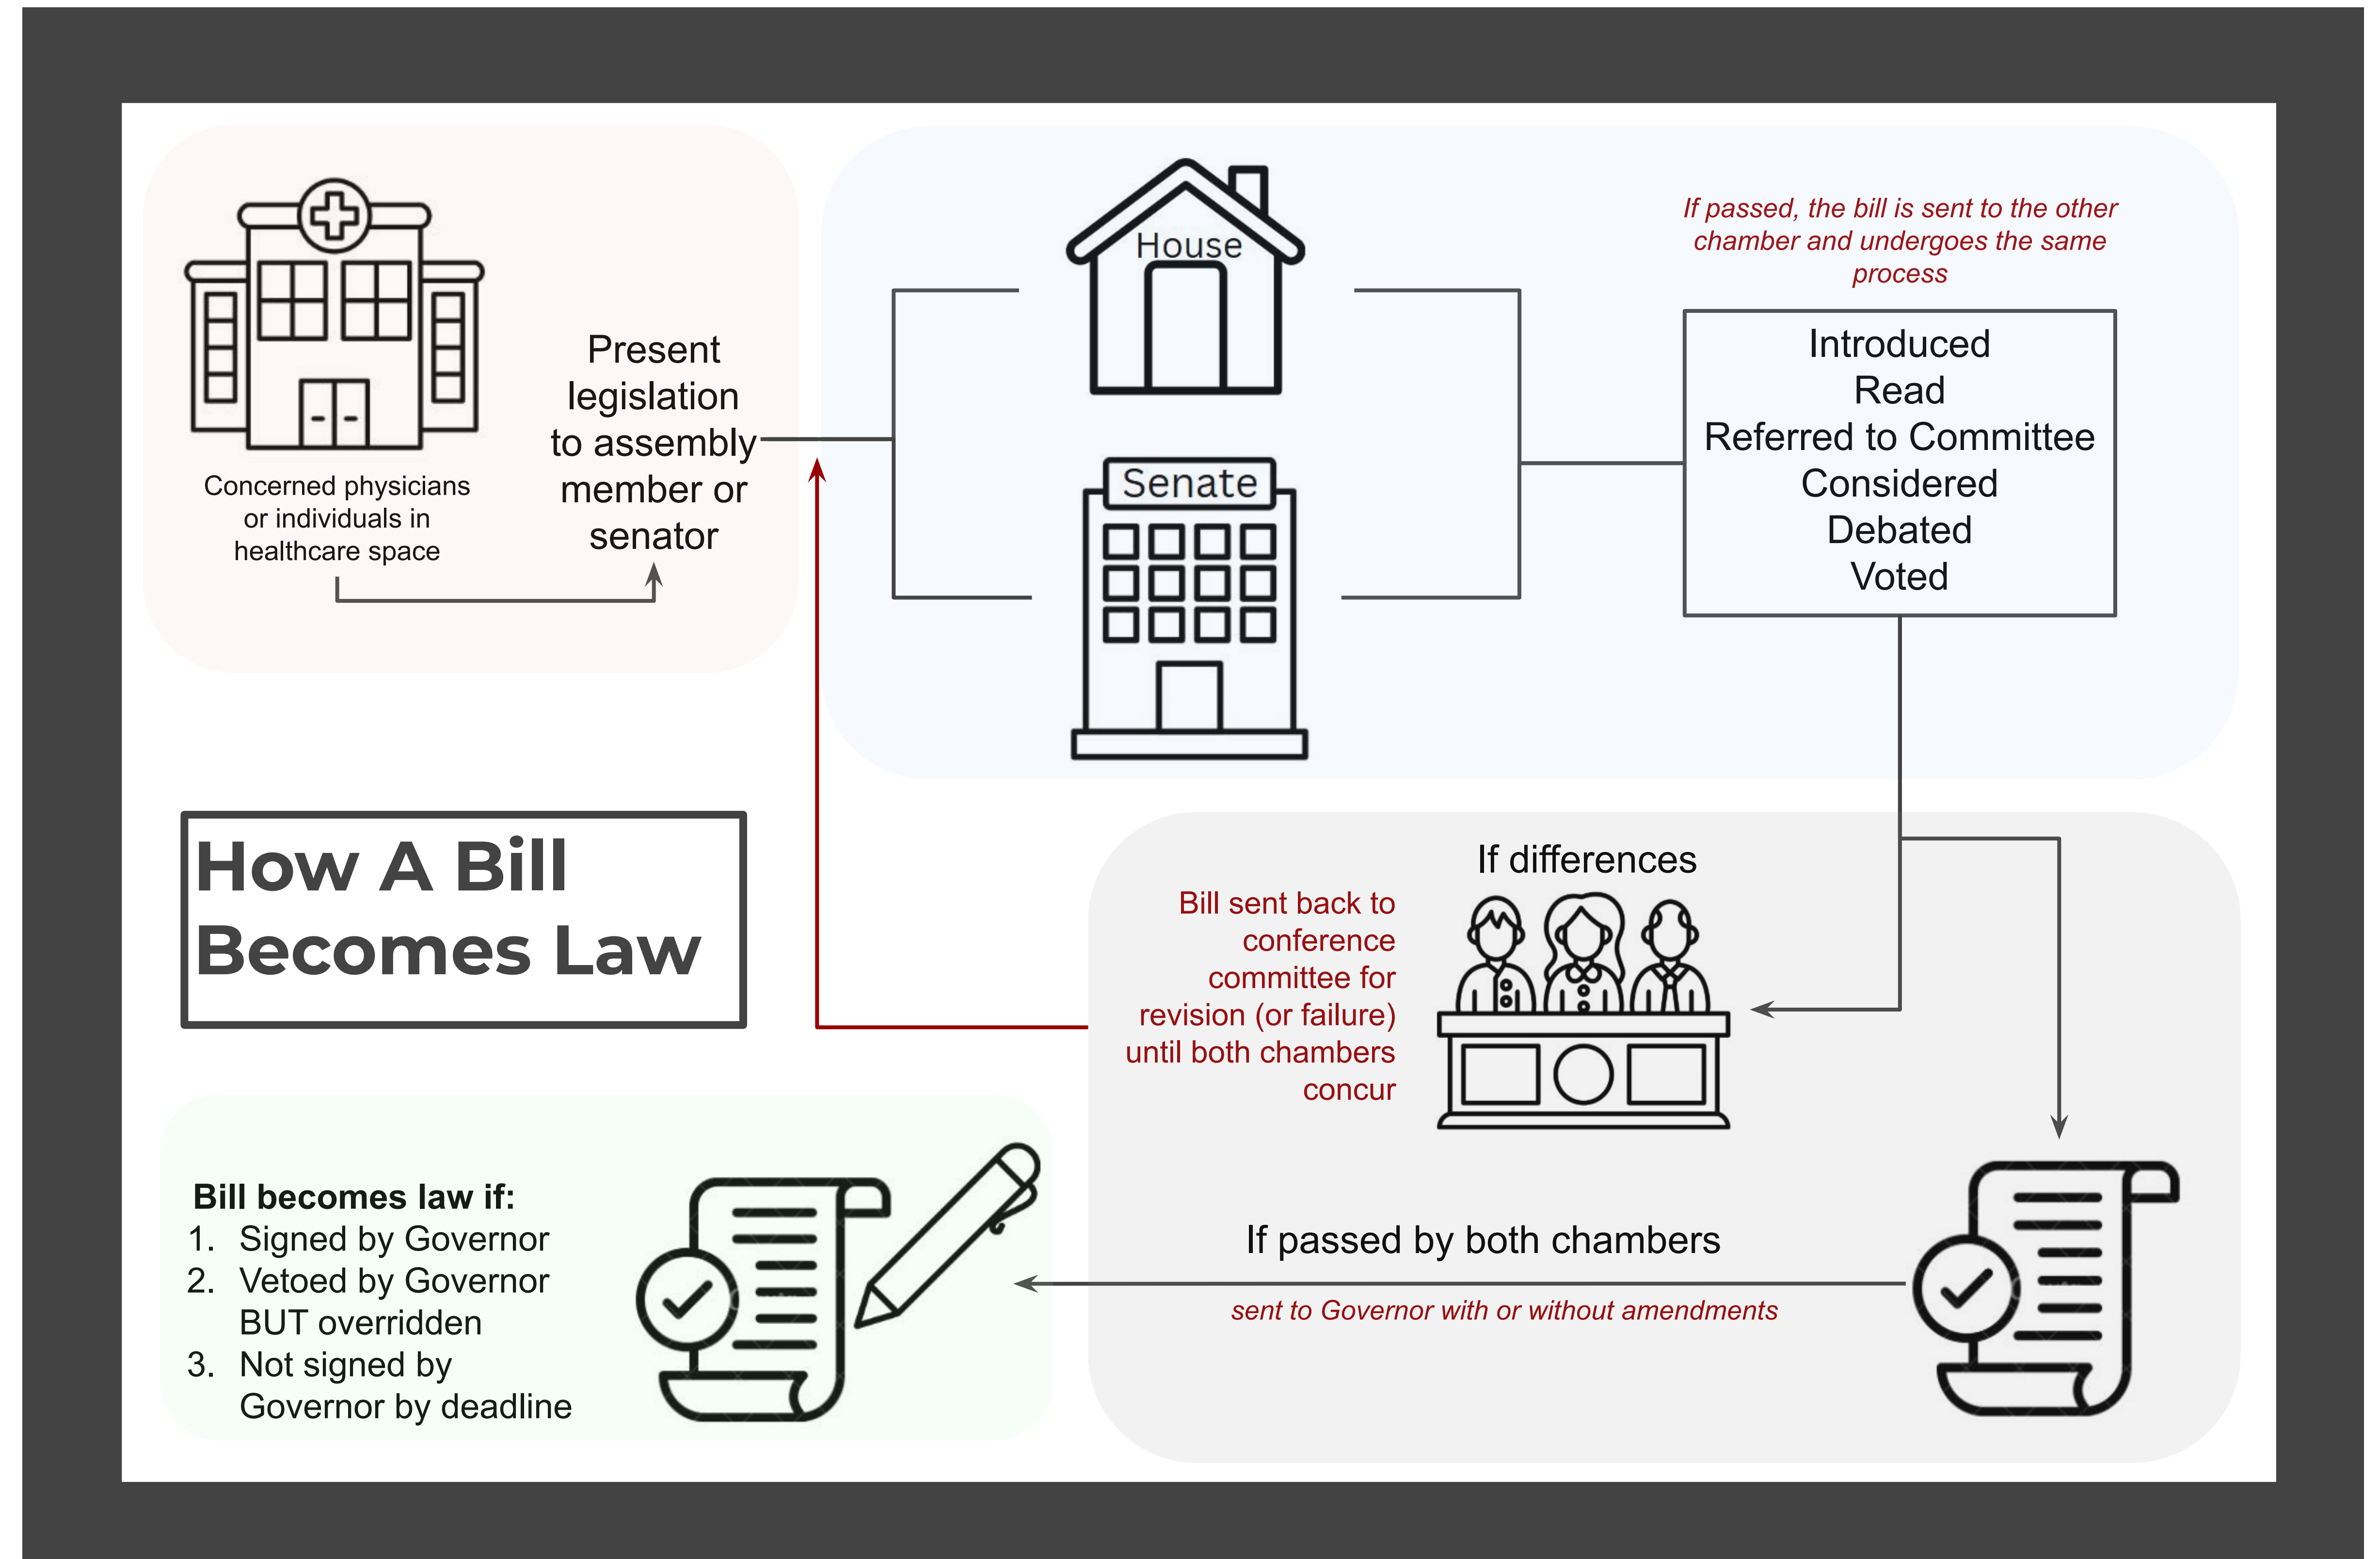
Concerned physicians or individuals in healthcare space

Present legislation to assembly member or senator

House

Senate

If passed, the bill is sent to the other chamber and undergoes the same process

Introduced
Read
Referred to Committee
Considered
Debated
Voted

How A Bill Becomes Law

If differences

Bill sent back to conference committee for revision (or failure) until both chambers concur

Bill becomes law if:
1. Signed by Governor
2. Vetoed by Governor BUT overridden
3. Not signed by Governor by deadline

If passed by both chambers

sent to Governor with or without amendments